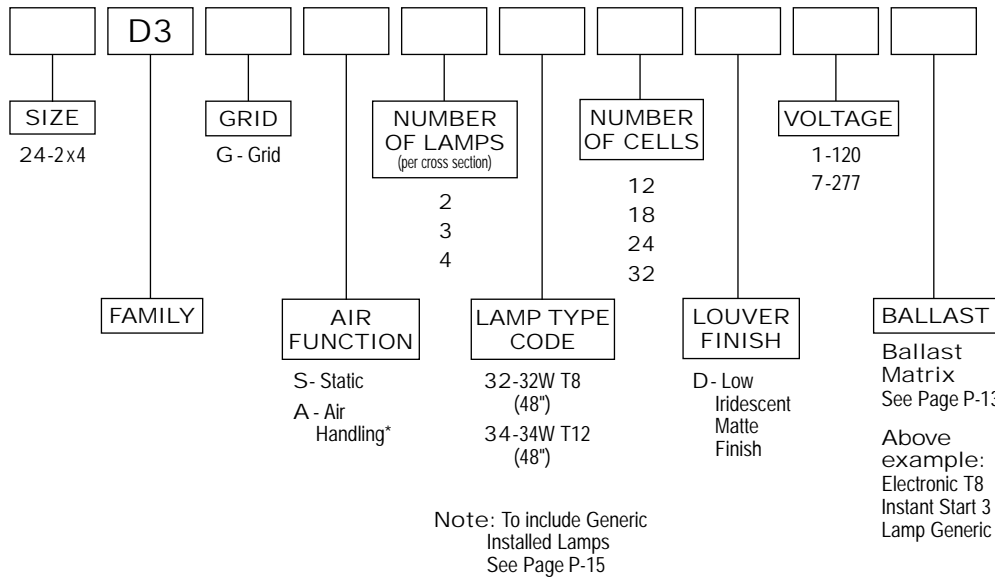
D3

SIZE
24-2x4

GRID
G - Grid

NUMBER OF LAMPS
(per cross section)
2
3
4

NUMBER OF CELLS
12
18
24
32

VOLTAGE
1-120
7-277

FAMILY

AIR FUNCTION
S- Static
A - Air Handling*

LAMP TYPE CODE
32-32W T8 (48")
34-34W T12 (48")

LOUVER FINISH
D- Low Iridescent Matte Finish

BALLAST
Ballast Matrix
See Page P-1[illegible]

Above example:
Electronic T8
Instant Start 3
Lamp Generic

Note: To include Generic Installed Lamps See Page P-15